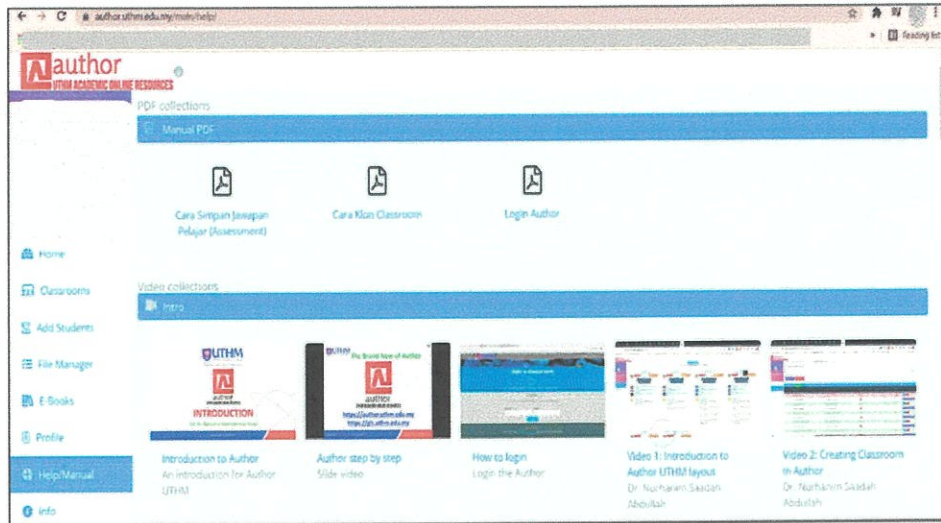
author.uthm.edu.my/main/help/

Reading list

author
UTHM ACADEMIC ONLINE RESOURCES

PDF collections

Manual PDF

Cara Simpan Jawapan Pelajar (Assessment)

Cara Klon Classroom

Login Author

Home

Classrooms

Add Students

File Manager

E-Books

Profile

Help/Manual

Info

Video collections

Intro

UTHM
author
INTRODUCTION

UTHM
The Brand New of Author
author
https://author.uthm.edu.my
https://gti.uthm.edu.my

Introduction to Author
An introduction for Author UTHM

Author step by step
Slide video

How to login
Login the Author

Video 1: Introduction to Author UTHM layout
Dr. Norhanim Saadah Abdullah

Video 2: Creating Classroom in Author
Dr. Norhanim Saadah Abdullah